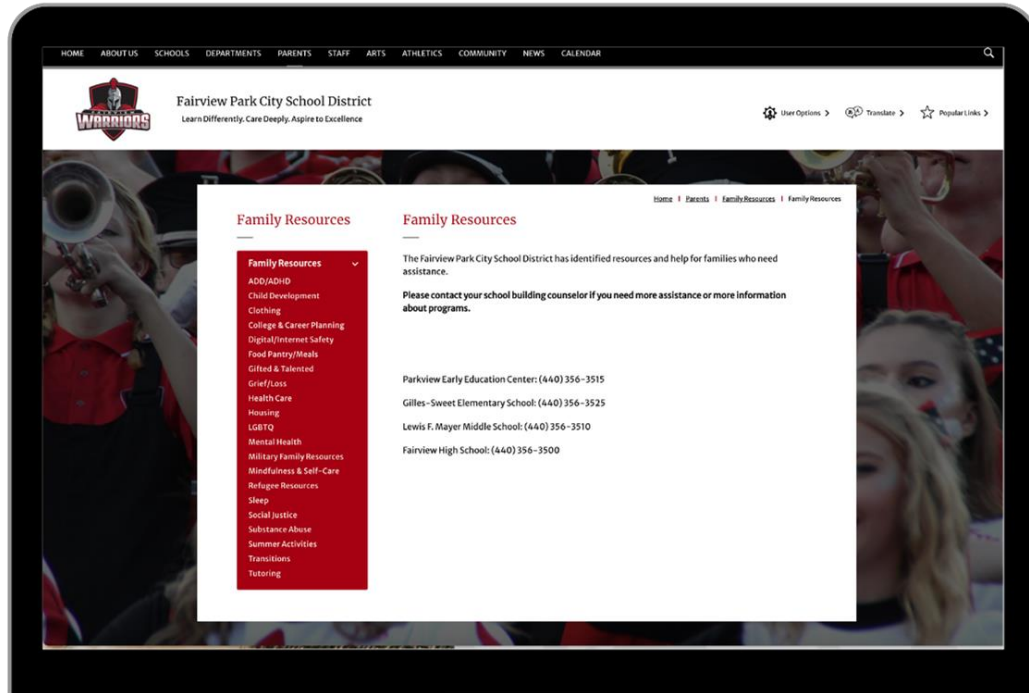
HOME ABOUT US SCHOOLS DEPARTMENTS PARENTS STAFF ARTS ATHLETICS COMMUNITY NEWS CALENDAR

WARRIORS

Fairview Park City School District
Learn Differently. Care Deeply. Aspire to Excellence

User Options > Translate > Popular Links >

Home | Parents | Family Resources | Family Resources

Family Resources

Family Resources
ADD/ADHD
Child Development
Clothing
College & Career Planning
Digital/Internet Safety
Food Pantry/Meals
Gifted & Talented
Grief/Loss
Health Care
Housing
LGBTQ
Mental Health
Military Family Resources
Mindfulness & Self-Care
Refugee Resources
Sleep
Social Justice
Substance Abuse
Summer Activities
Transitions
Tutoring

Family Resources

The Fairview Park City School District has identified resources and help for families who need assistance.

Please contact your school building counselor if you need more assistance or more information about programs.

Parkview Early Education Center: (440) 356-3515

Gilles-Sweet Elementary School: (440) 356-3525

Lewis F. Mayer Middle School: (440) 356-3510

Fairview High School: (440) 356-3500